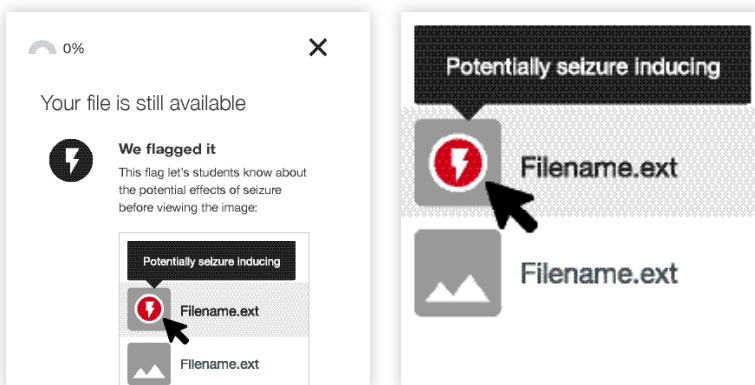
0%

×

Your file is still available

We flagged it

This flag let's students know about the potential effects of seizure before viewing the image:

Potentially seizure inducing

Filename.ext

Filename.ext

Potentially seizure inducing

Filename.ext

Filename.ext